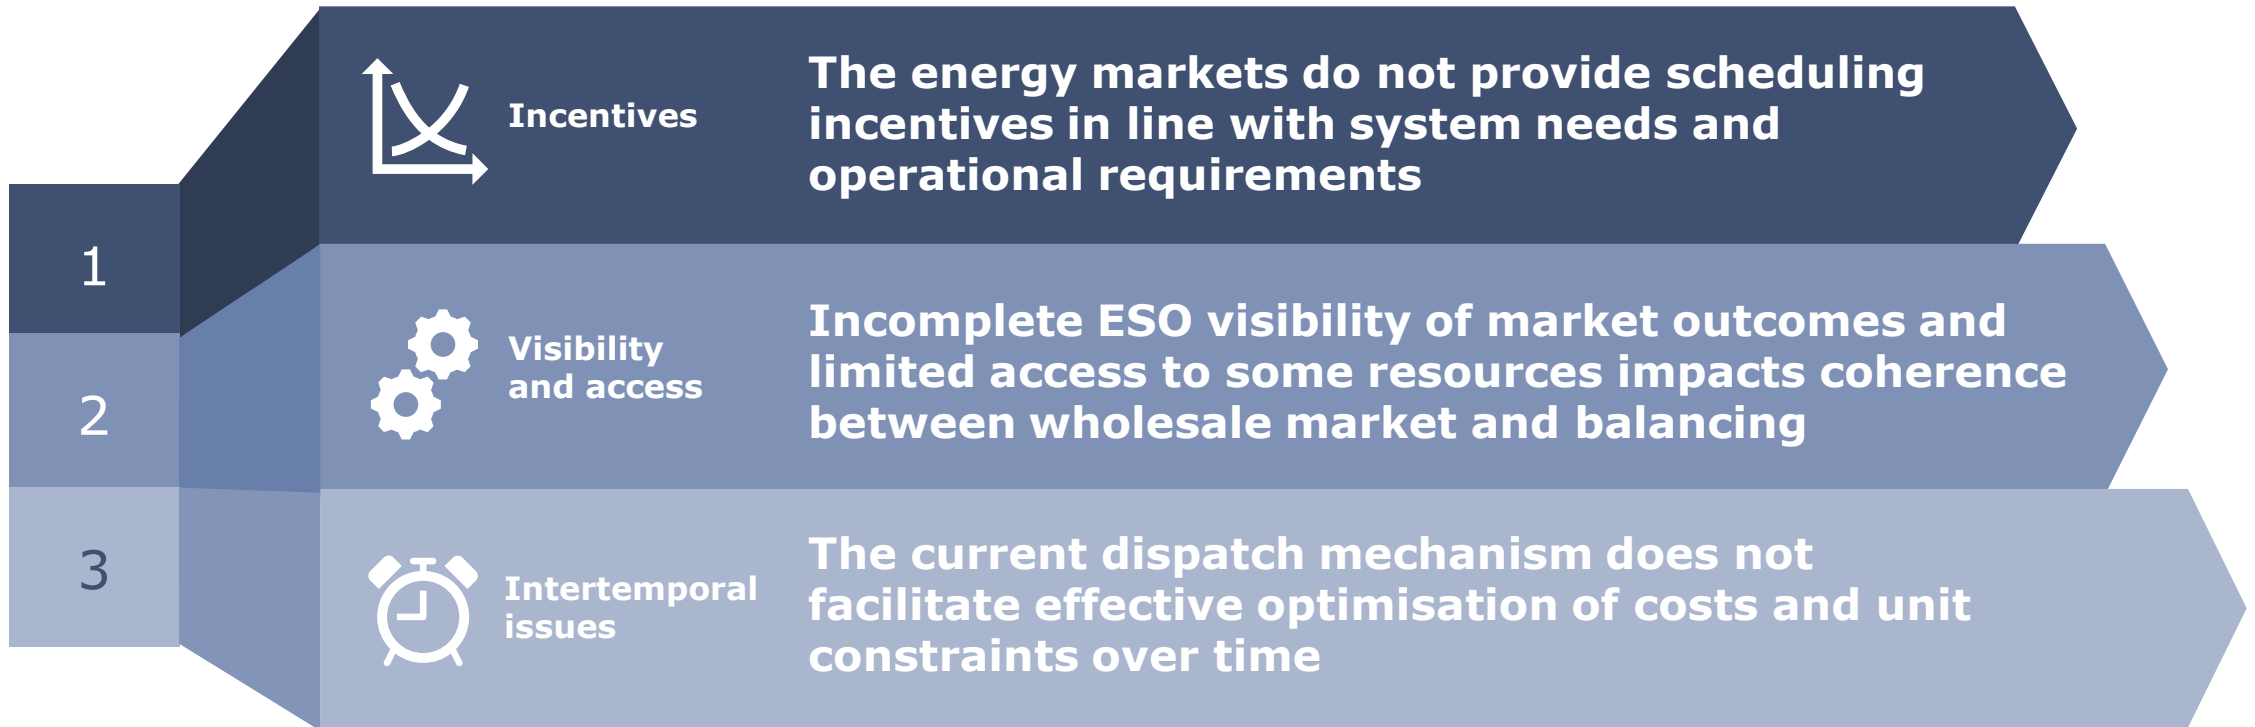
1

Incentives

The energy markets do not provide scheduling incentives in line with system needs and operational requirements

2

Visibility and access

Incomplete ESO visibility of market outcomes and limited access to some resources impacts coherence between wholesale market and balancing

3

Intertemporal issues

The current dispatch mechanism does not facilitate effective optimisation of costs and unit constraints over time